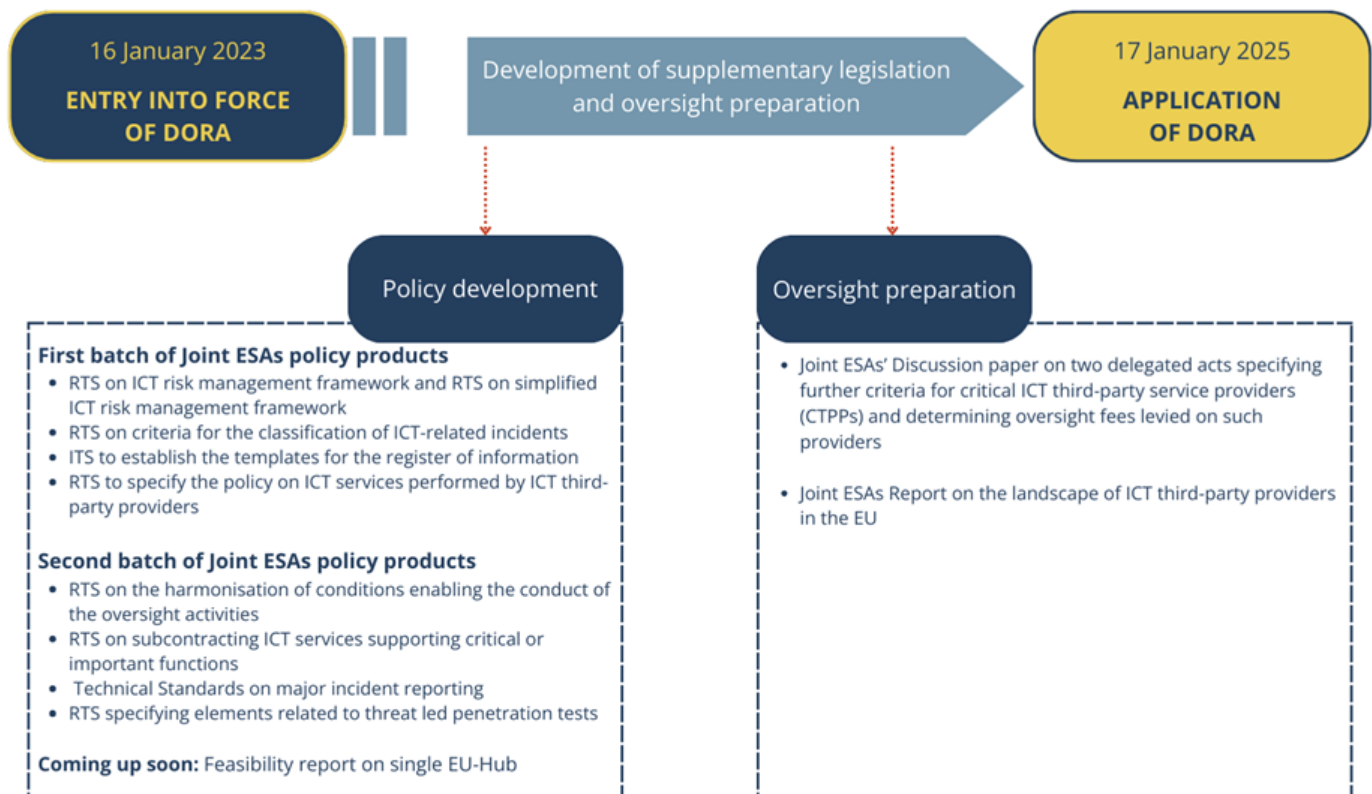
16 January 2023

ENTRY INTO FORCE OF DORA

Development of supplementary legislation and oversight preparation

17 January 2025

APPLICATION OF DORA

Policy development

First batch of Joint ESAs policy products

- RTS on ICT risk management framework and RTS on simplified ICT risk management framework
- RTS on criteria for the classification of ICT-related incidents
- ITS to establish the templates for the register of information
- RTS to specify the policy on ICT services performed by ICT third-party providers

Second batch of Joint ESAs policy products

- RTS on the harmonisation of conditions enabling the conduct of the oversight activities
- RTS on subcontracting ICT services supporting critical or important functions
- Technical Standards on major incident reporting
- RTS specifying elements related to threat led penetration tests

Coming up soon: Feasibility report on single EU-Hub

Oversight preparation

- Joint ESAs' Discussion paper on two delegated acts specifying further criteria for critical ICT third-party service providers (CTPPs) and determining oversight fees levied on such providers

- Joint ESAs Report on the landscape of ICT third-party providers in the EU